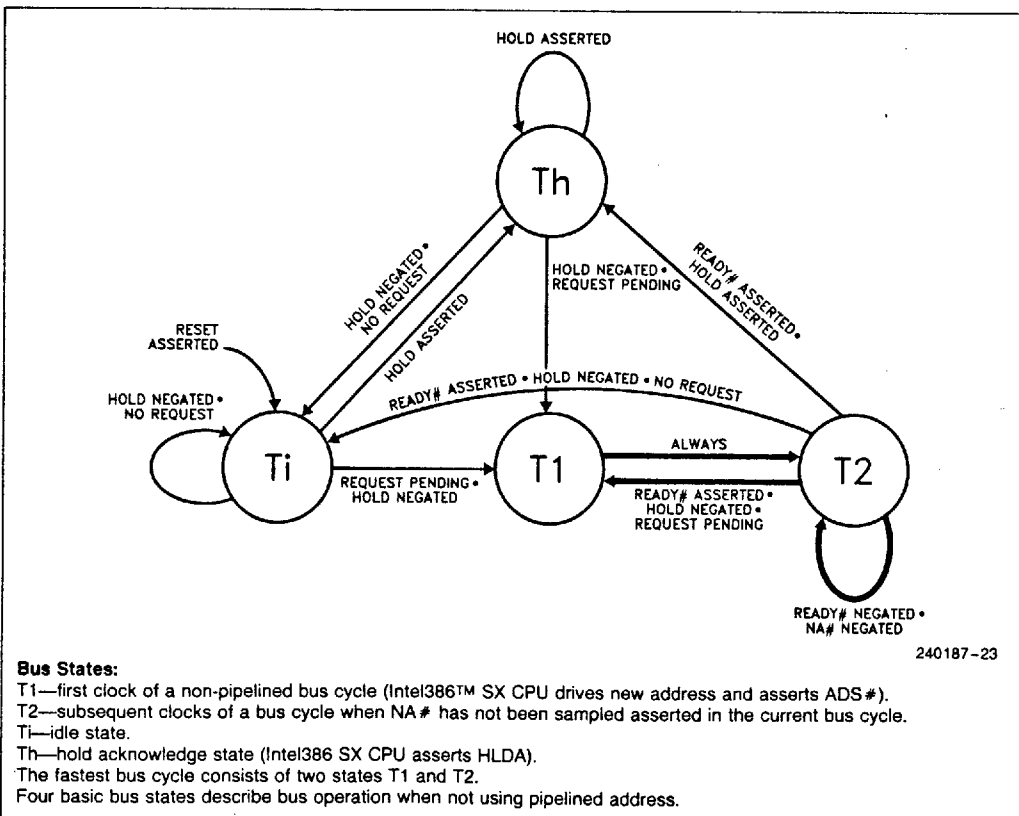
HOLD ASSERTED

Th

HOLD NEGATED • NO REQUEST

HOLD ASSERTED

HOLD NEGATED • REQUEST PENDING

READY# ASSERTED • HOLD ASSERTED

RESET ASSERTED

HOLD NEGATED • NO REQUEST

READY# ASSERTED • HOLD NEGATED • NO REQUEST

Ti

T1

ALWAYS

T2

REQUEST PENDING • HOLD NEGATED

READY# ASSERTED • HOLD NEGATED • REQUEST PENDING

READY# NEGATED • NA# NEGATED

240187-23

**Bus States:**
T1—first clock of a non-pipelined bus cycle (Intel386™ SX CPU drives new address and asserts ADS#).
T2—subsequent clocks of a bus cycle when NA# has not been sampled asserted in the current bus cycle.
Ti—idle state.
Th—hold acknowledge state (Intel386 SX CPU asserts HLDA).
The fastest bus cycle consists of two states T1 and T2.
Four basic bus states describe bus operation when not using pipelined address.